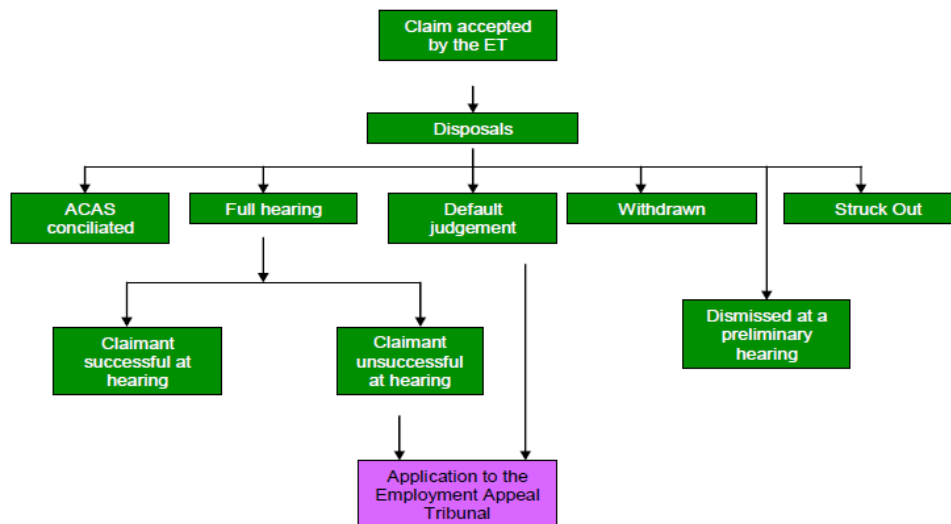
Claim accepted by the ET

Disposals

ACAS conciliated

Full hearing

Default judgement

Withdrawn

Struck Out

Claimant successful at hearing

Claimant unsuccessful at hearing

Dismissed at a preliminary hearing

Application to the Employment Appeal Tribunal